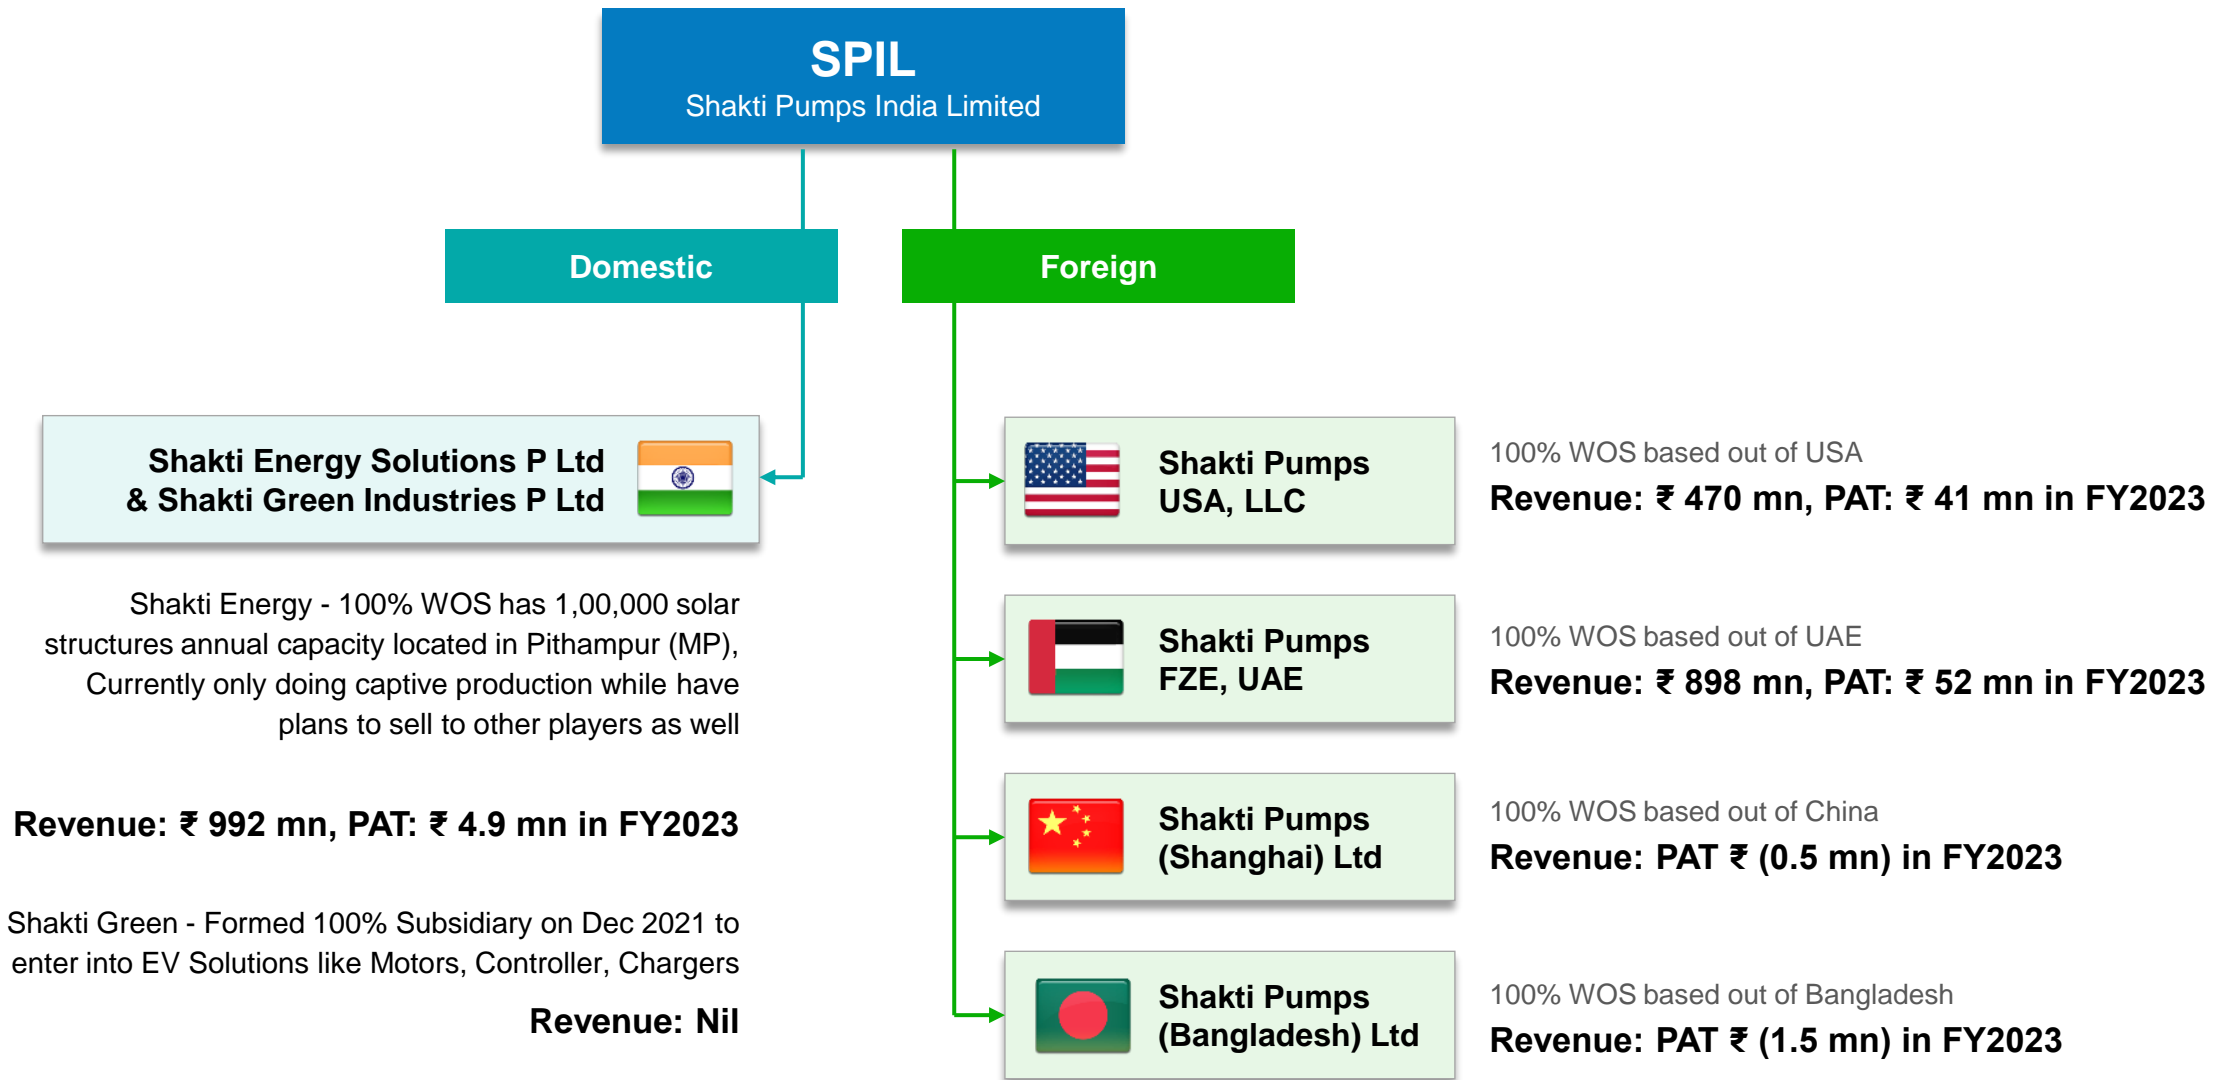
SPIL
Shakti Pumps India Limited

Domestic

Foreign

Shakti Energy Solutions P Ltd & Shakti Green Industries P Ltd

Shakti Energy - 100% WOS has 1,00,000 solar structures annual capacity located in Pithampur (MP), Currently only doing captive production while have plans to sell to other players as well

Revenue: ₹ 992 mn, PAT: ₹ 4.9 mn in FY2023

Shakti Green - Formed 100% Subsidiary on Dec 2021 to enter into EV Solutions like Motors, Controller, Chargers

Revenue: Nil

Shakti Pumps USA, LLC

100% WOS based out of USA
Revenue: ₹ 470 mn, PAT: ₹ 41 mn in FY2023

Shakti Pumps FZE, UAE

100% WOS based out of UAE
Revenue: ₹ 898 mn, PAT: ₹ 52 mn in FY2023

Shakti Pumps (Shanghai) Ltd

100% WOS based out of China
Revenue: PAT ₹ (0.5 mn) in FY2023

Shakti Pumps (Bangladesh) Ltd

100% WOS based out of Bangladesh
Revenue: PAT ₹ (1.5 mn) in FY2023